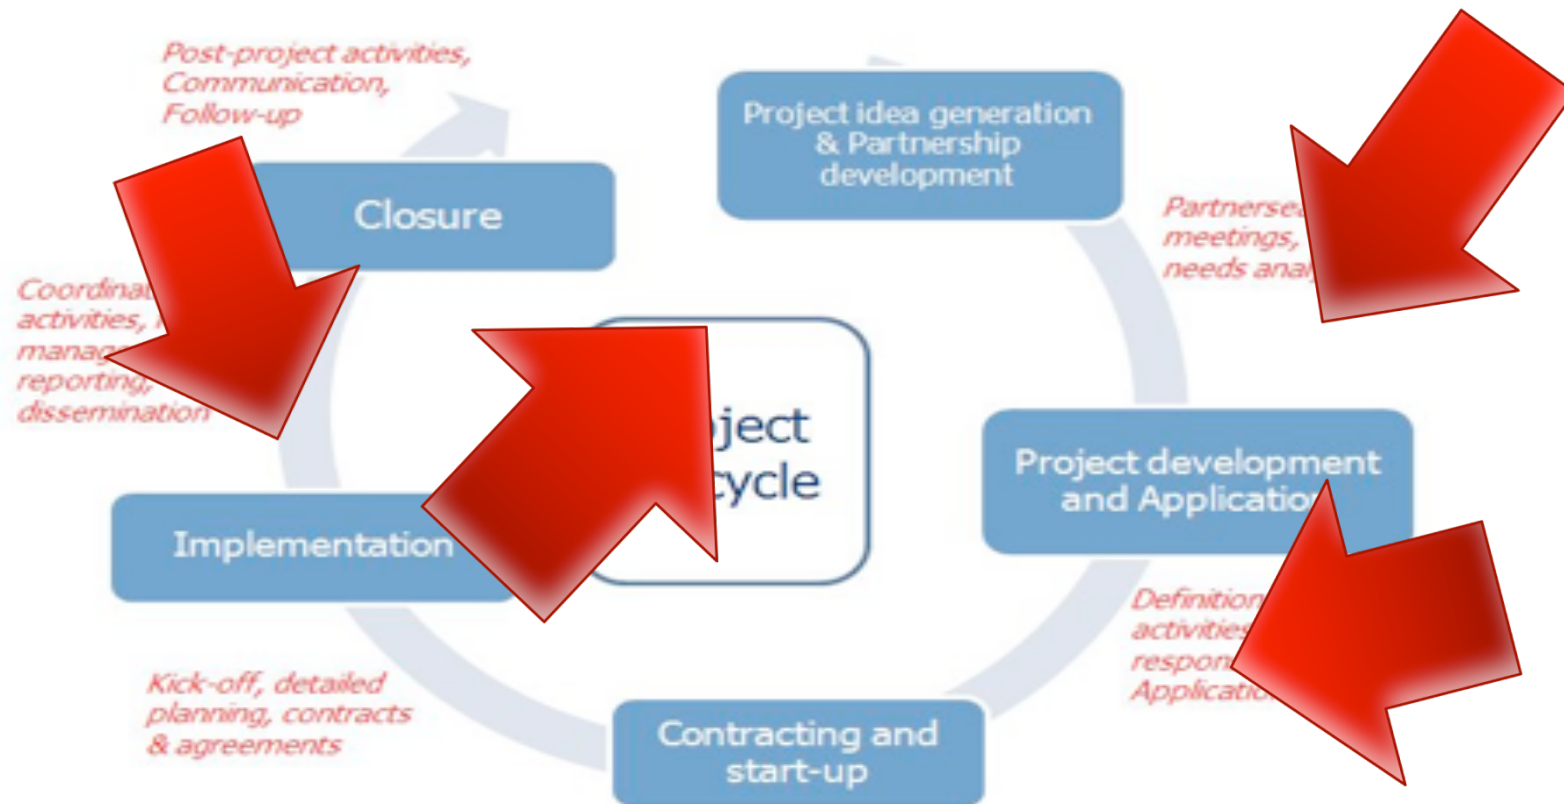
Post-project activities, Communication, Follow-up

Project idea generation & Partnership development

Closure

Partnersea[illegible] meetings, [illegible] needs ana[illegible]

Coordinat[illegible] activities, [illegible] manag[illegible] reporting, dissemination

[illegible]oject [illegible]cycle

Project development and Applicatio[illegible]

Implementation

Definition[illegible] activities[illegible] respon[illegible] Applicatio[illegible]

Kick-off, detailed planning, contracts & agreements

Contracting and start-up